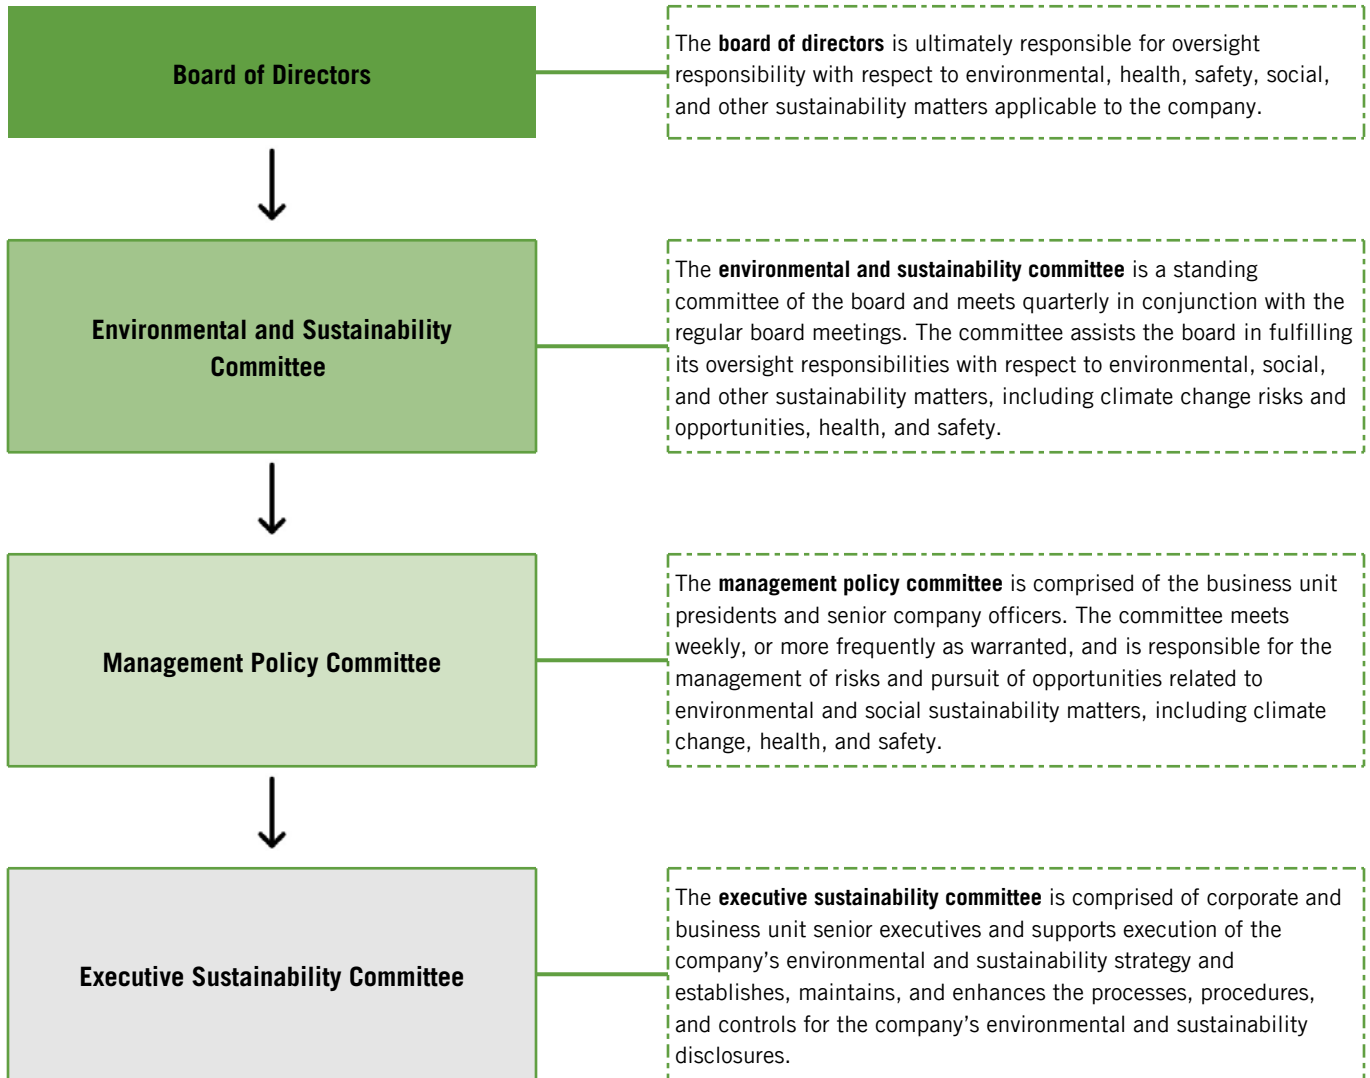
Board of Directors

The board of directors is ultimately responsible for oversight responsibility with respect to environmental, health, safety, social, and other sustainability matters applicable to the company.

Environmental and Sustainability Committee

The environmental and sustainability committee is a standing committee of the board and meets quarterly in conjunction with the regular board meetings. The committee assists the board in fulfilling its oversight responsibilities with respect to environmental, social, and other sustainability matters, including climate change risks and opportunities, health, and safety.

Management Policy Committee

The management policy committee is comprised of the business unit presidents and senior company officers. The committee meets weekly, or more frequently as warranted, and is responsible for the management of risks and pursuit of opportunities related to environmental and social sustainability matters, including climate change, health, and safety.

Executive Sustainability Committee

The executive sustainability committee is comprised of corporate and business unit senior executives and supports execution of the company's environmental and sustainability strategy and establishes, maintains, and enhances the processes, procedures, and controls for the company's environmental and sustainability disclosures.